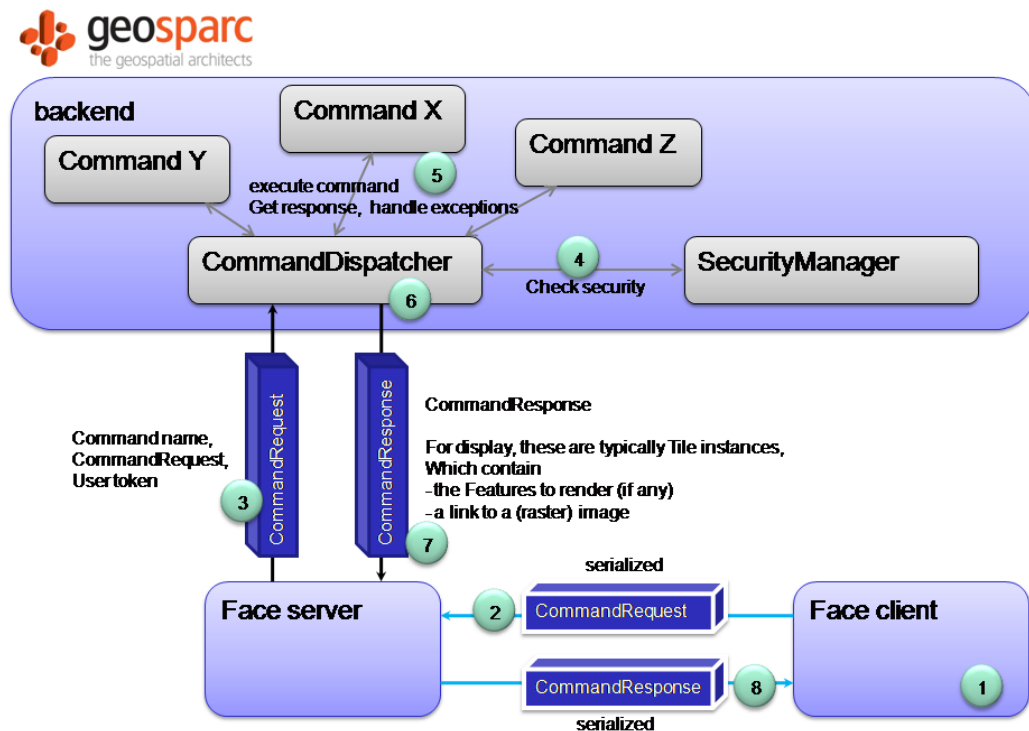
geosparc
the geospatial architects

backend

Command X

Command Y

Command Z

5

execute command
Get response, handle exceptions

CommandDispatcher

4

SecurityManager

Check security

6

CommandRequest

CommandResponse

CommandResponse

For display, these are typically Tile instances,
Which contain
-the Features to render (if any)
-a link to a (raster) image

Command name,
CommandRequest,
User token

3

7

serialized

Face server

2

CommandRequest

Face client

CommandResponse

8

1

serialized